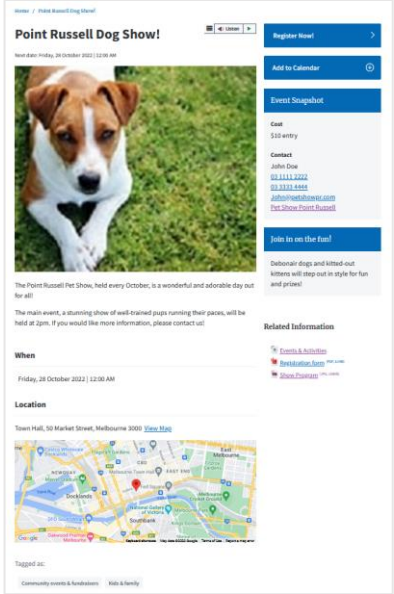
Home / Point Russell Dog Show!

Point Russell Dog Show!

Listen

Next date: Friday, 28 October 2022 | 12:00 AM

The Point Russell Pet Show, held every October, is a wonderful and adorable day out for all!

The main event, a stunning show of well-trained pups running their paces, will be held at 2pm. If you would like more information, please contact us!

When

Friday, 28 October 2022 | 12:00 AM

Location

Town Hall, 50 Market Street, Melbourne 3000 View Map

Docklands

Southbank

Google

Tagged as:

Community events & fundraisers

Kids & family

Register Now!

Add to Calendar

Event Snapshot

Cost

$10 entry

Contact

John Doe

03 1111 2222

03 3333 4444

John@petshowpr.com

Pet Show Point Russell

Join in on the fun!

Debonair dogs and kitted-out kittens will step out in style for fun and prizes!

Related Information

Events & Activities

Registration form

Show Program